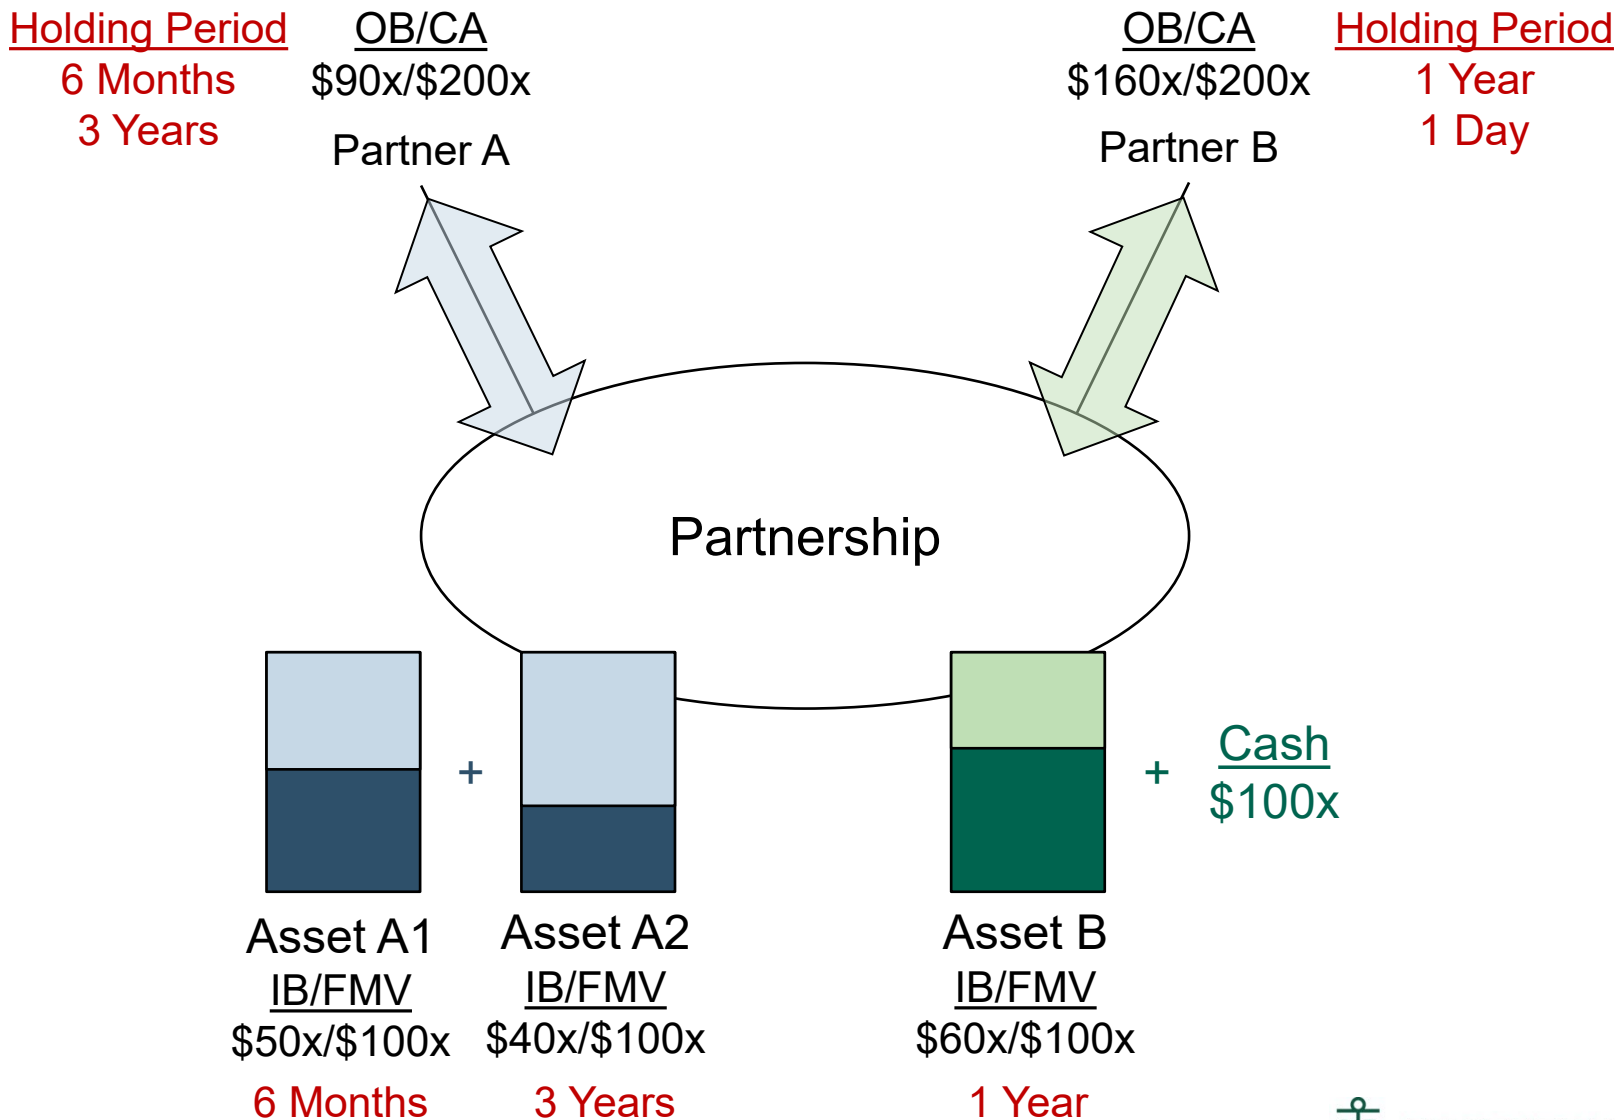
Holding Period
6 Months
3 Years

OB/CA
$90x/$200x
Partner A

OB/CA
$160x/$200x
Partner B

Holding Period
1 Year
1 Day

Partnership

+

+

Cash
$100x

Asset A1
IB/FMV
$50x/$100x
6 Months

Asset A2
IB/FMV
$40x/$100x
3 Years

Asset B
IB/FMV
$60x/$100x
1 Year